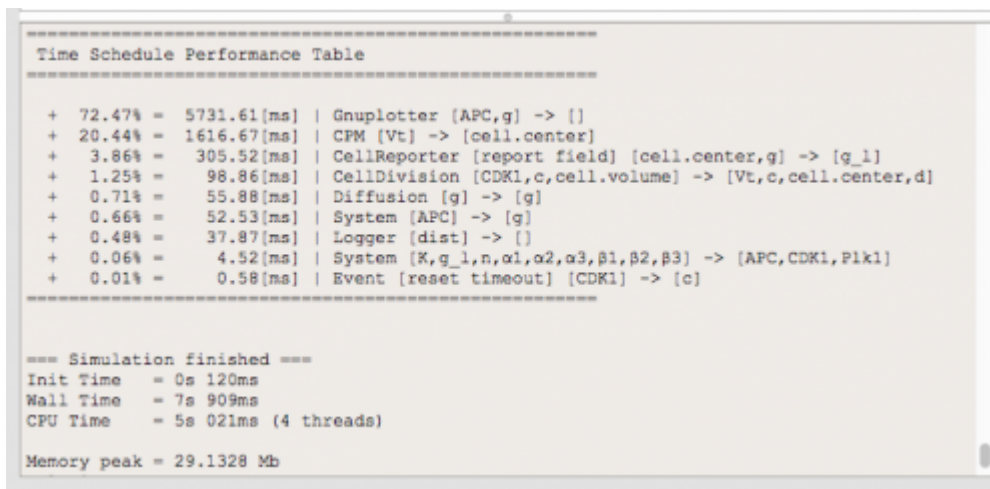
=====================================================
Time Schedule Performance Table
=====================================================

+ 72.47% = 5731.61[ms] | Gnuplotter [APC,g] -> []
+ 20.44% = 1616.67[ms] | CPM [Vt] -> [cell.center]
+ 3.86% = 305.52[ms] | CellReporter [report field] [cell.center,g] -> [g_1]
+ 1.25% = 98.86[ms] | CellDivision [CDK1,c,cell.volume] -> [Vt,c,cell.center,d]
+ 0.71% = 55.88[ms] | Diffusion [g] -> [g]
+ 0.66% = 52.53[ms] | System [APC] -> [g]
+ 0.48% = 37.87[ms] | Logger [dist] -> []
+ 0.06% = 4.52[ms] | System [K,g_1,n,α1,α2,α3,β1,β2,β3] -> [APC,CDK1,Plk1]
+ 0.01% = 0.58[ms] | Event [reset timeout] [CDK1] -> [c]
=====================================================

=== Simulation finished ===
Init Time = 0s 120ms
Wall Time = 7s 909ms
CPU Time = 5s 021ms (4 threads)

Memory peak = 29.1328 Mb